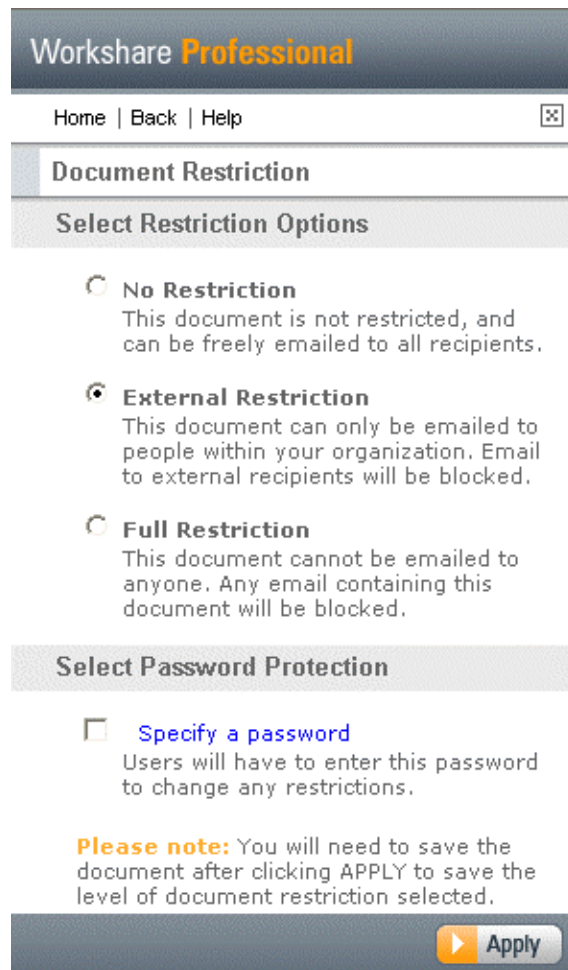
Workshare Professional

Home | Back | Help

Document Restriction

Select Restriction Options

No Restriction
This document is not restricted, and can be freely emailed to all recipients.

External Restriction
This document can only be emailed to people within your organization. Email to external recipients will be blocked.

Full Restriction
This document cannot be emailed to anyone. Any email containing this document will be blocked.

Select Password Protection

Specify a password
Users will have to enter this password to change any restrictions.

Please note: You will need to save the document after clicking APPLY to save the level of document restriction selected.

Apply